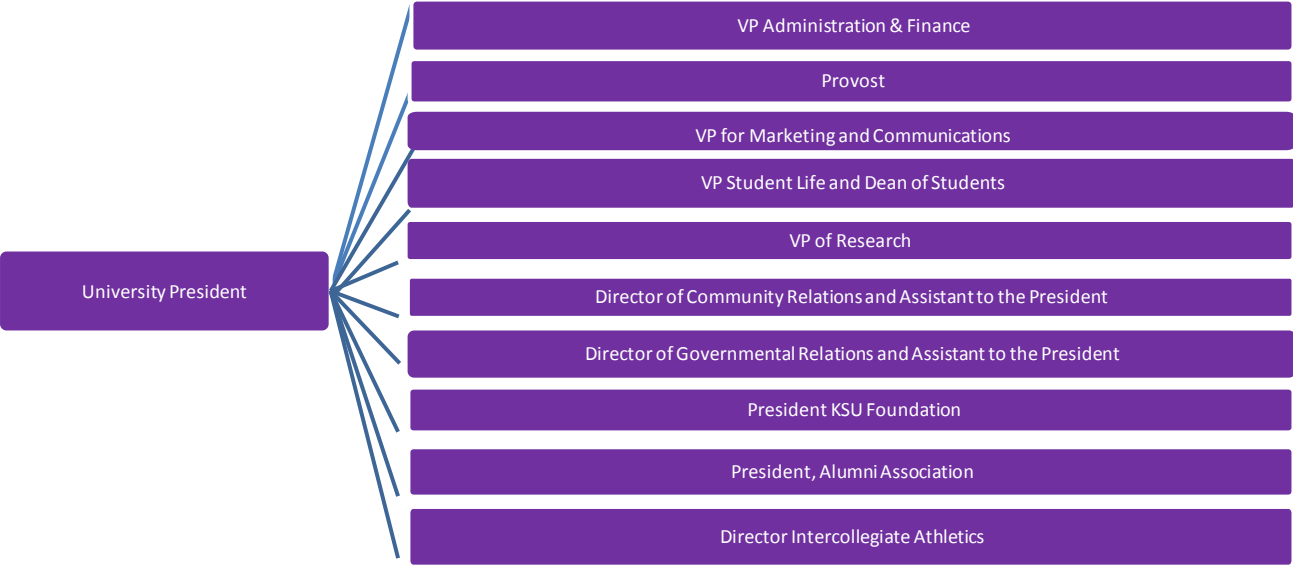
University President

VP Administration & Finance

Provost

VP for Marketing and Communications

VP Student Life and Dean of Students

VP of Research

Director of Community Relations and Assistant to the President

Director of Governmental Relations and Assistant to the President

President KSU Foundation

President, Alumni Association

Director Intercollegiate Athletics